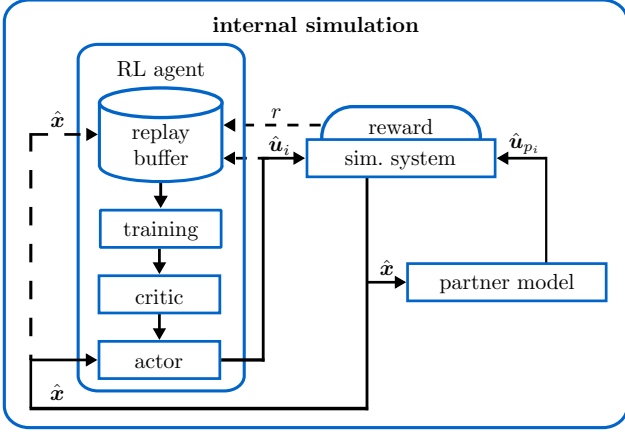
internal simulation

RL agent

$\hat{\boldsymbol{x}}$

replay buffer

$r$

reward

$\hat{\boldsymbol{u}}_i$

sim. system

$\hat{\boldsymbol{u}}_{p_i}$

training

critic

$\hat{\boldsymbol{x}}$

partner model

actor

$\hat{\boldsymbol{x}}$